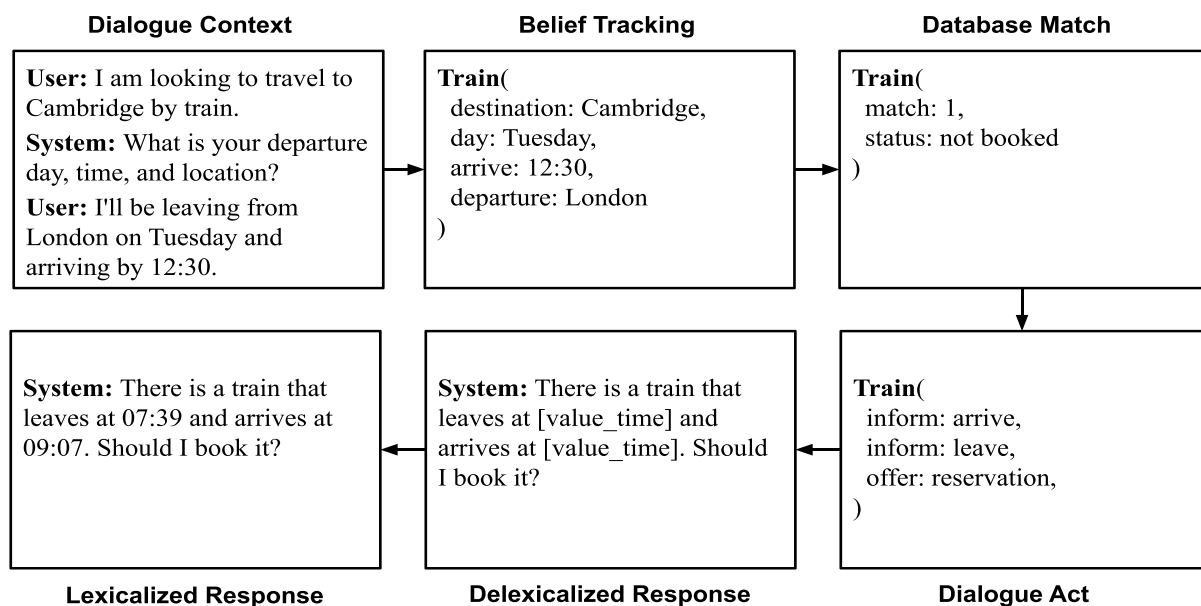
Dialogue Context

User: I am looking to travel to Cambridge by train.

System: What is your departure day, time, and location?

User: I'll be leaving from London on Tuesday and arriving by 12:30.

Belief Tracking

Train(
destination: Cambridge,
day: Tuesday,
arrive: 12:30,
departure: London
)

Database Match

Train(
match: 1,
status: not booked
)

Dialogue Act

Train(
inform: arrive,
inform: leave,
offer: reservation,
)

Delexicalized Response

System: There is a train that leaves at [value_time] and arrives at [value_time]. Should I book it?

Lexicalized Response

System: There is a train that leaves at 07:39 and arrives at 09:07. Should I book it?